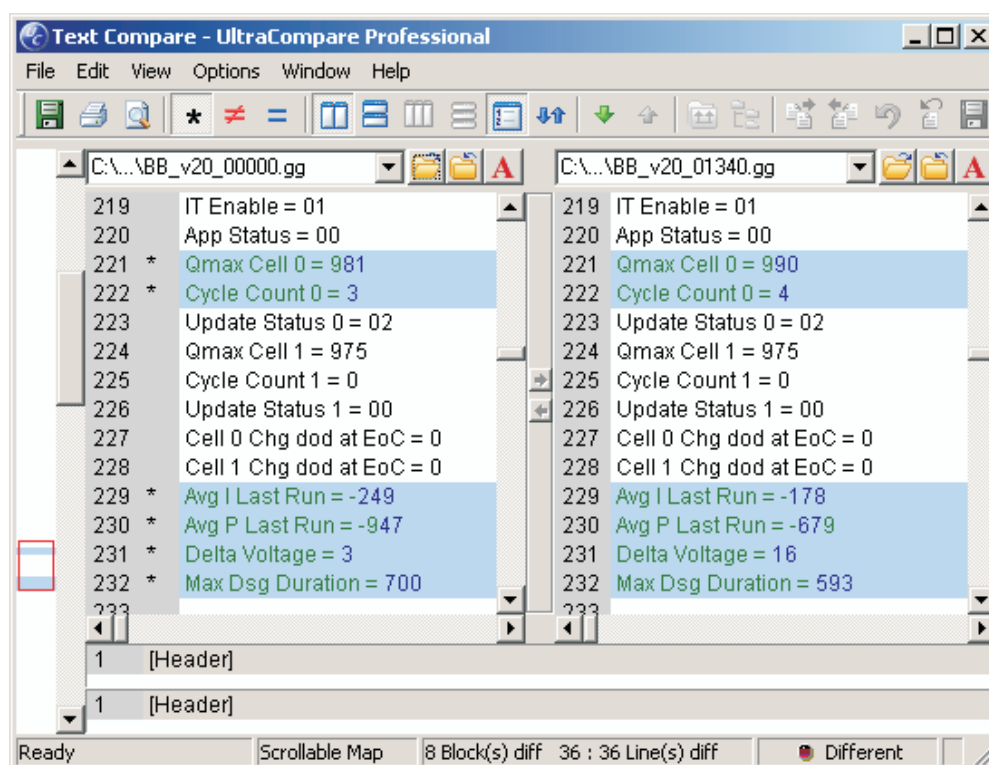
Text Compare - UltraCompare Professional

File Edit View Options Window Help

* ≠ =

C:\...\BB_v20_00000.gg

219 IT Enable = 01
220 App Status = 00
221 * Qmax Cell 0 = 981
222 * Cycle Count 0 = 3
223 Update Status 0 = 02
224 Qmax Cell 1 = 975
225 Cycle Count 1 = 0
226 Update Status 1 = 00
227 Cell 0 Chg dod at EoC = 0
228 Cell 1 Chg dod at EoC = 0
229 * Avg I Last Run = -249
230 * Avg P Last Run = -947
231 * Delta Voltage = 3
232 * Max Dsg Duration = 700
233

C:\...\BB_v20_01340.gg

219 IT Enable = 01
220 App Status = 00
221 Qmax Cell 0 = 990
222 Cycle Count 0 = 4
223 Update Status 0 = 02
224 Qmax Cell 1 = 975
225 Cycle Count 1 = 0
226 Update Status 1 = 00
227 Cell 0 Chg dod at EoC = 0
228 Cell 1 Chg dod at EoC = 0
229 Avg I Last Run = -178
230 Avg P Last Run = -679
231 Delta Voltage = 16
232 Max Dsg Duration = 593
233

1 [Header]

1 [Header]

Ready | Scrollable Map | 8 Block(s) diff 36 : 36 Line(s) diff | Different